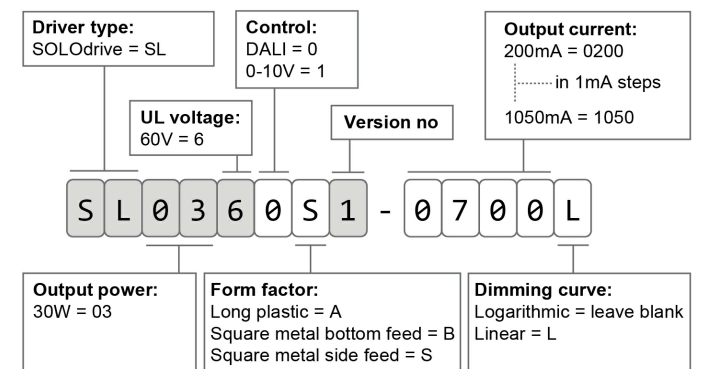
Driver type:
SOLOdrive = SL

Control:
DALI = 0
0-10V = 1

Output current:
200mA = 0200
in 1mA steps
1050mA = 1050

UL voltage:
60V = 6

Version no

S L 0 3 6 0 S 1 - 0 7 0 0 L

Output power:
30W = 03

Form factor:
Long plastic = A
Square metal bottom feed = B
Square metal side feed = S

Dimming curve:
Logarithmic = leave blank
Linear = L